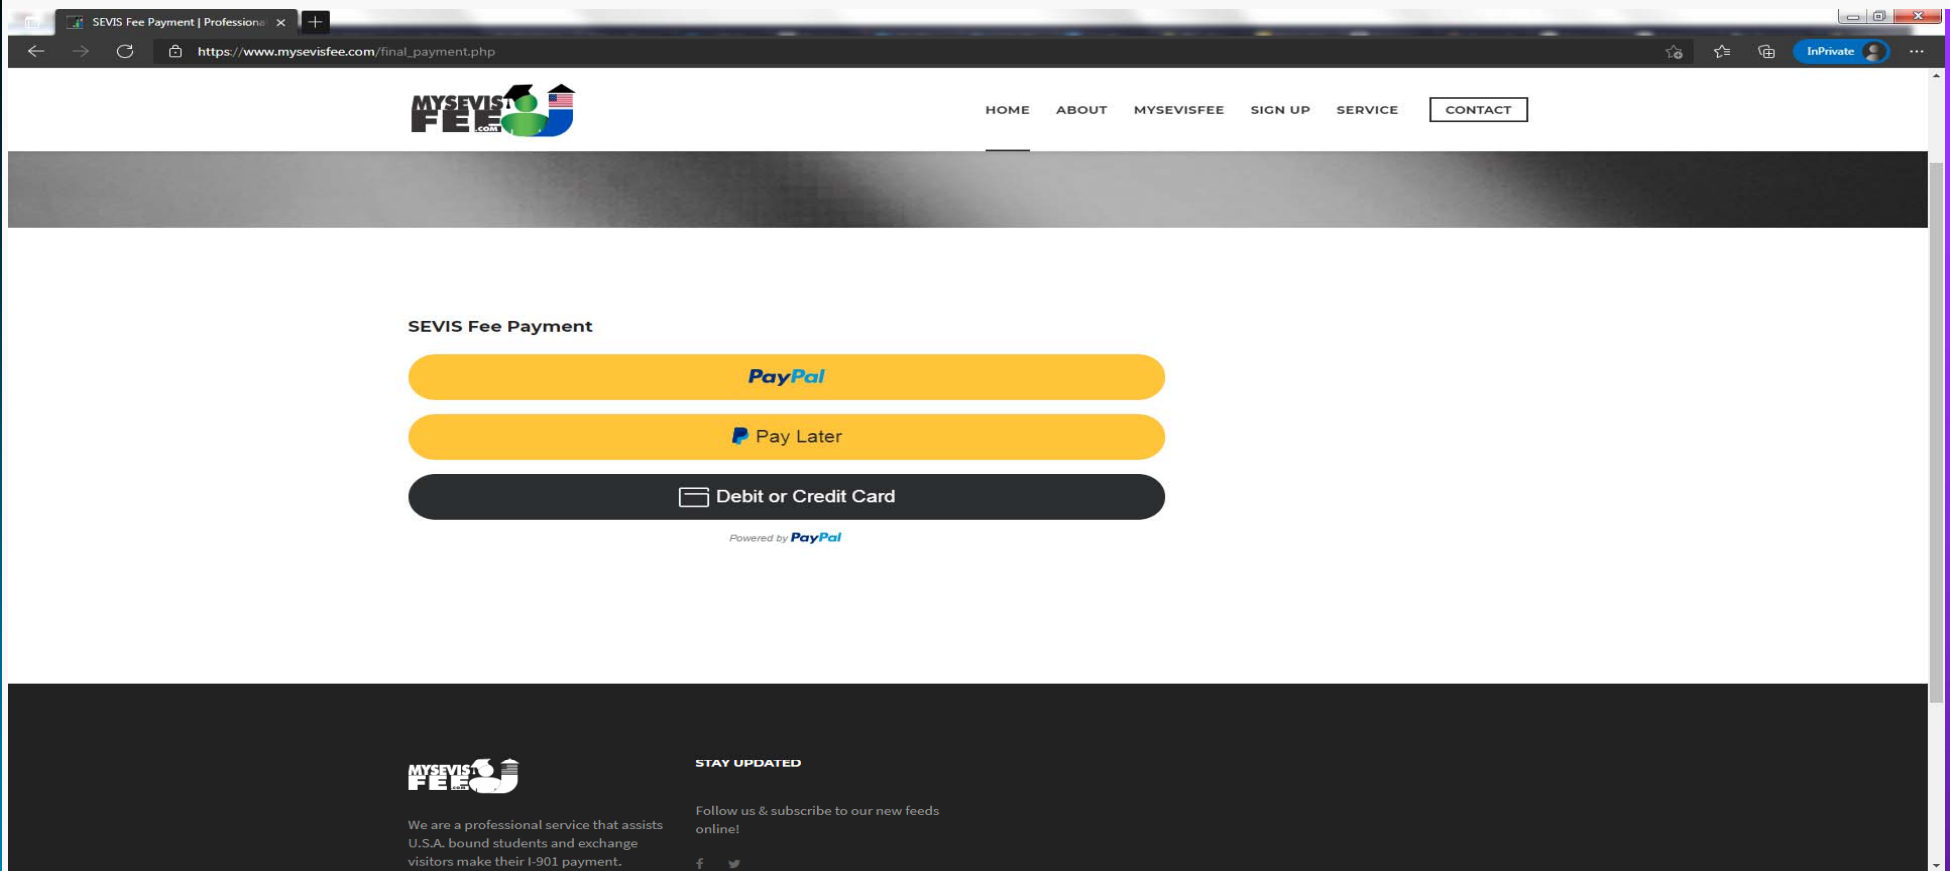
SEVIS Fee Payment | Professiona

https://www.mysevisfee.com/final_payment.php

InPrivate

MYSEVIS FEE .com

HOME ABOUT MYSEVISFEE SIGN UP SERVICE CONTACT

SEVIS Fee Payment

PayPal

Pay Later

Debit or Credit Card

Powered by PayPal

MYSEVIS FEE .com

We are a professional service that assists U.S.A. bound students and exchange visitors make their I-901 payment.

STAY UPDATED

Follow us & subscribe to our new feeds online!